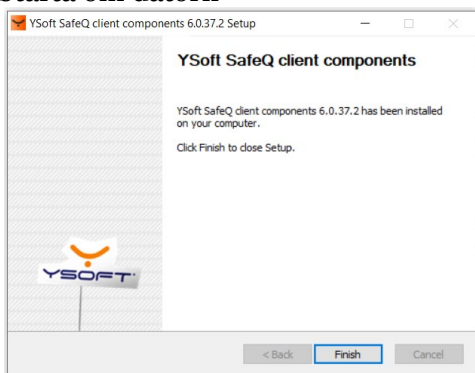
YSoft SafeQ client components 6.0.37.2 Setup

YSoft SafeQ client components

YSoft SafeQ client components 6.0.37.2 has been installed on your computer.

Click Finish to close Setup.

YSOFT

< Back

Finish

Cancel